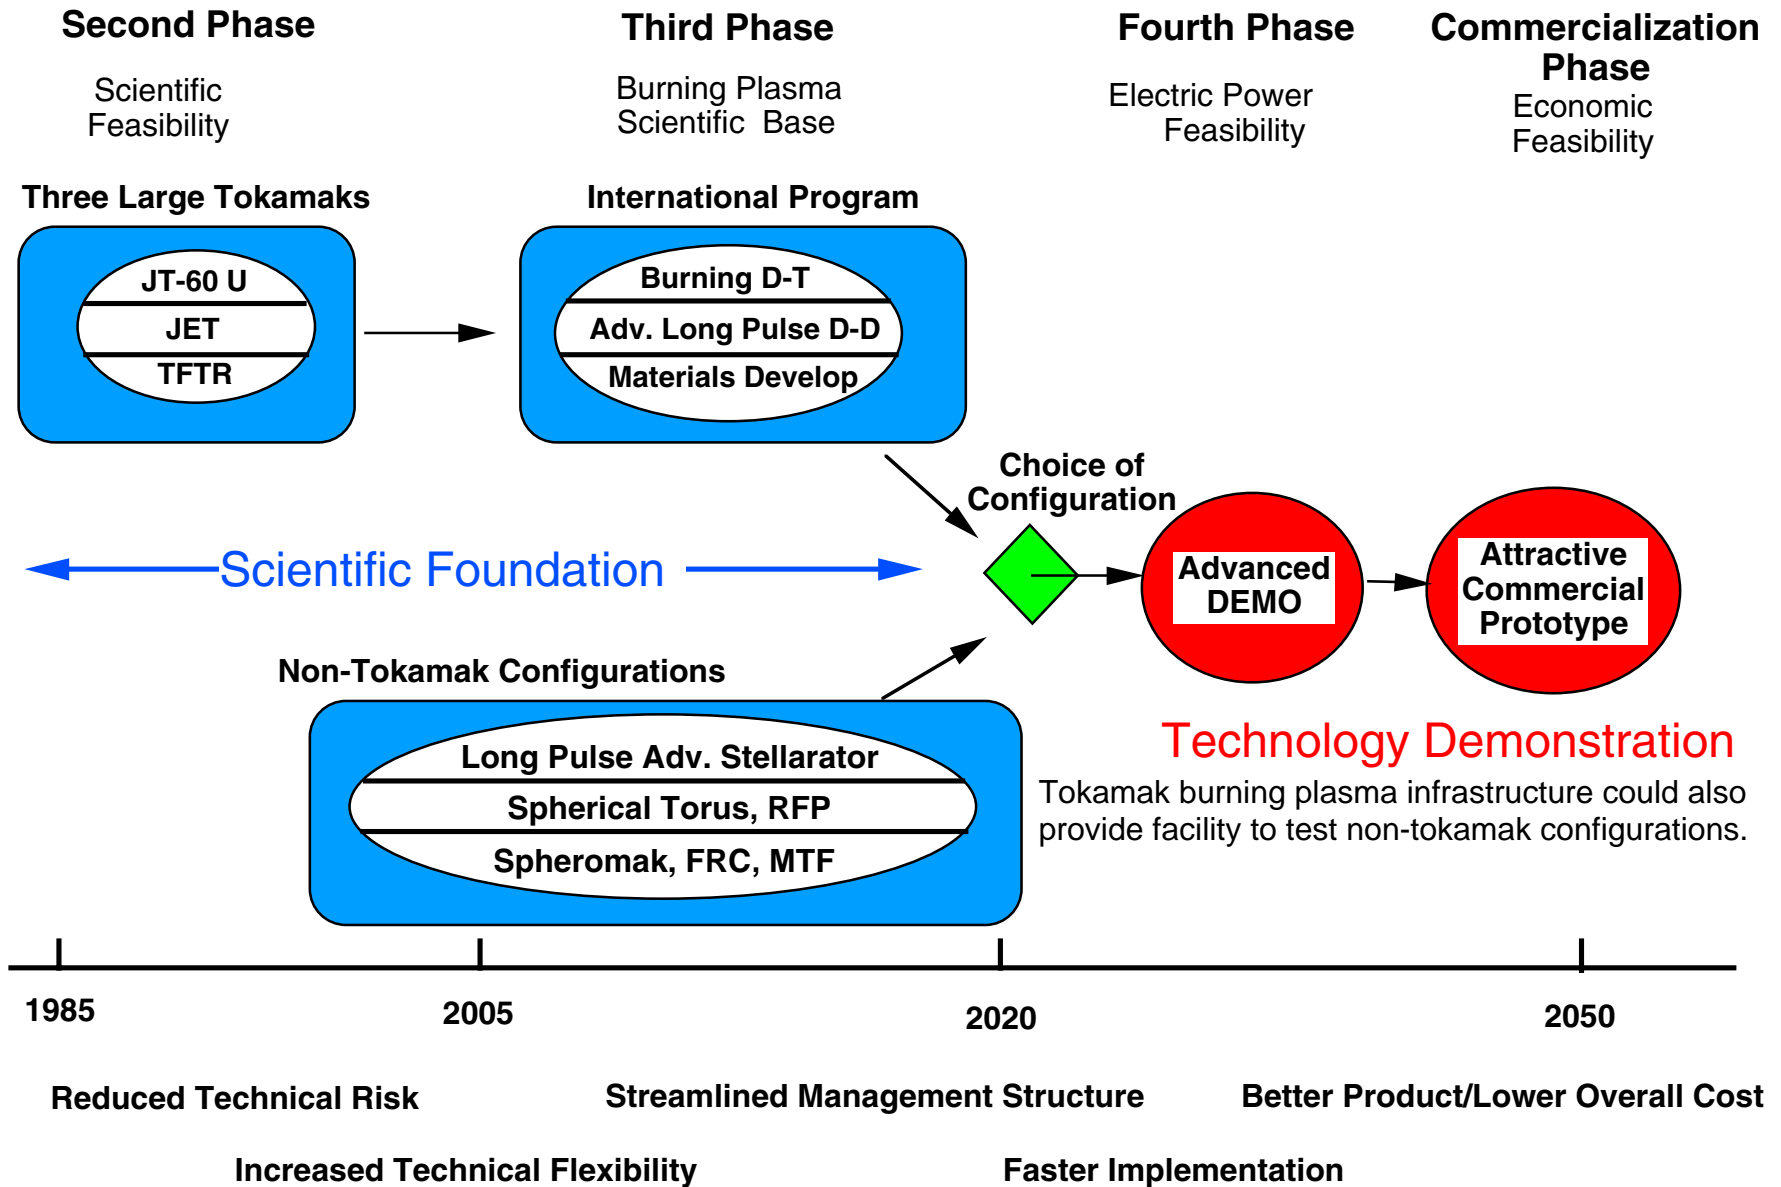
Second Phase

Scientific Feasibility

Third Phase

Burning Plasma Scientific Base

Fourth Phase

Electric Power Feasibility

Commercialization Phase

Economic Feasibility

Three Large Tokamaks

JT-60 U
JET
TFTR

International Program

Burning D-T
Adv. Long Pulse D-D
Materials Develop

Choice of Configuration

Scientific Foundation

Advanced DEMO

Attractive Commercial Prototype

Non-Tokamak Configurations

Long Pulse Adv. Stellarator
Spherical Torus, RFP
Spheromak, FRC, MTF

Technology Demonstration

Tokamak burning plasma infrastructure could also provide facility to test non-tokamak configurations.

1985
2005
2020
2050

Reduced Technical Risk

Streamlined Management Structure

Better Product/Lower Overall Cost

Increased Technical Flexibility

Faster Implementation